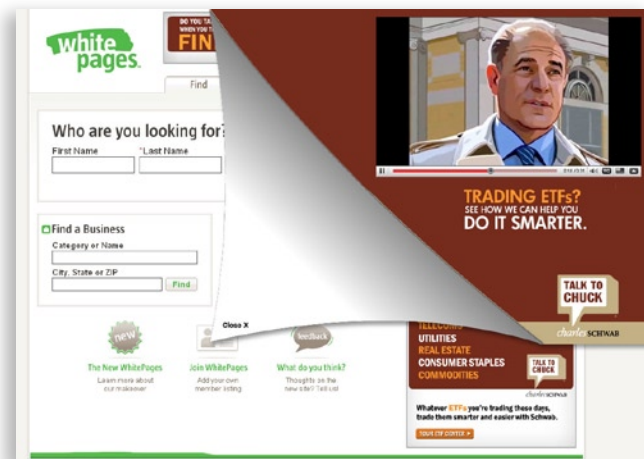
white pages.

DO YOU TA WHEN YOU T FIN

Find

Who are you looking for?

First Name

*Last Name

Find a Business

Category or Name

City, State or ZIP

Find

new

The New WhitePages

Learn more about our makeover

Join WhitePages

Add your own member listing

feedback

What do you think?

Thoughts on the new site? Tell us!

Close X

TRADING ETFs?

SEE HOW WE CAN HELP YOU

DO IT SMARTER.

TALK TO CHUCK

charles SCHWAB

TELECOMS

UTILITIES

REAL ESTATE

CONSUMER STAPLES

COMMODITIES

TALK TO CHUCK

charles SCHWAB

Whatever ETFs you're trading these days, trade them smarter and easier with Schwab.

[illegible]